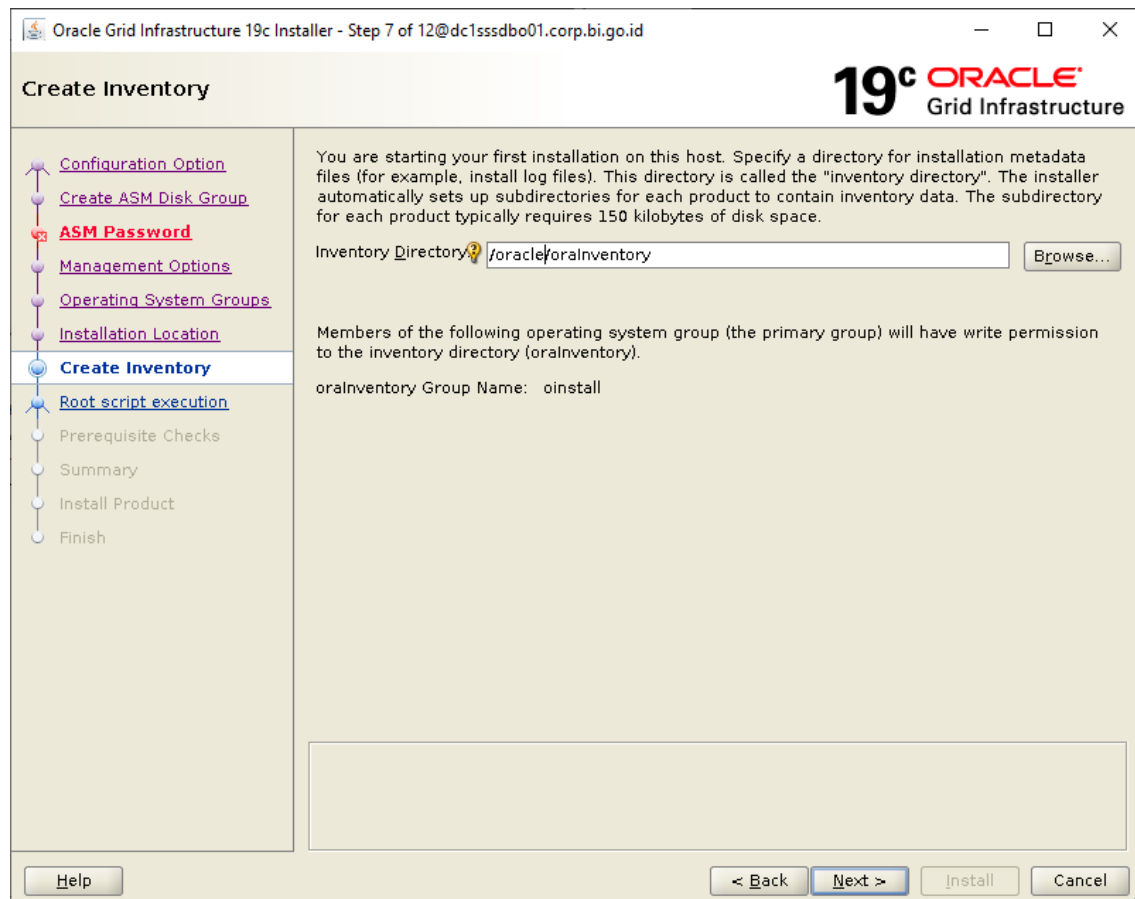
Oracle Grid Infrastructure 19c Installer - Step 7 of 12@dc1sssdbo01.corp.bi.go.id

Create Inventory

19c ORACLE Grid Infrastructure

Configuration Option
Create ASM Disk Group
ASM Password
Management Options
Operating System Groups
Installation Location
Create Inventory
Root script execution
Prerequisite Checks
Summary
Install Product
Finish

You are starting your first installation on this host. Specify a directory for installation metadata files (for example, install log files). This directory is called the "inventory directory". The installer automatically sets up subdirectories for each product to contain inventory data. The subdirectory for each product typically requires 150 kilobytes of disk space.

Inventory Directory: /oracle/oraInventory Browse...

Members of the following operating system group (the primary group) will have write permission to the inventory directory (oraInventory).

oraInventory Group Name: oinstall

Help

< Back Next > Install Cancel